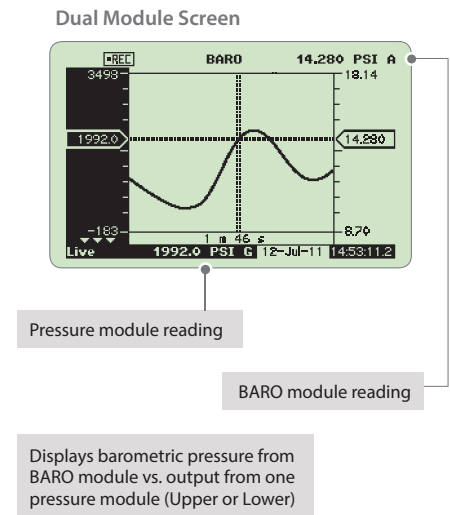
Dual Module Screen

▪REC BARO 14.280 PSI A

3498

18.14

1992.0

14.280

-183

8.70

1 m 46 s

Live 1992.0 PSI G 12-Jul-11 14:53:11.2

Pressure module reading

BARO module reading

Displays barometric pressure from BARO module vs. output from one pressure module (Upper or Lower)